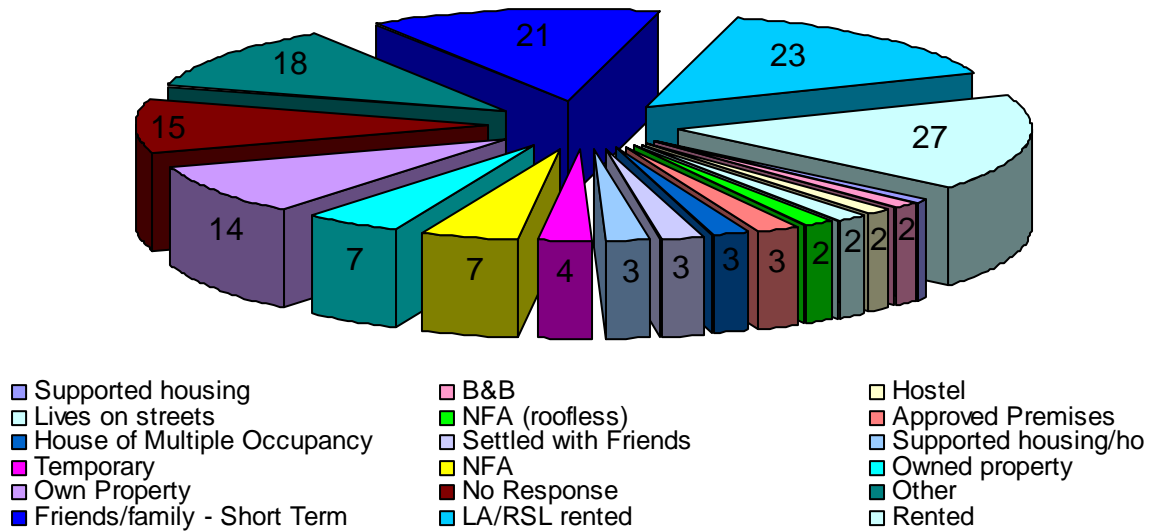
21
23
18
15
27
14
7
7
4
3
3
3
3
2
2
2
2

Supported housing
B&B
Hostel
Lives on streets
NFA (roofless)
Approved Premises
House of Multiple Occupancy
Settled with Friends
Supported housing/ho
Temporary
NFA
Owned property
Own Property
No Response
Other
Friends/family - Short Term
LA/RSL rented
Rented